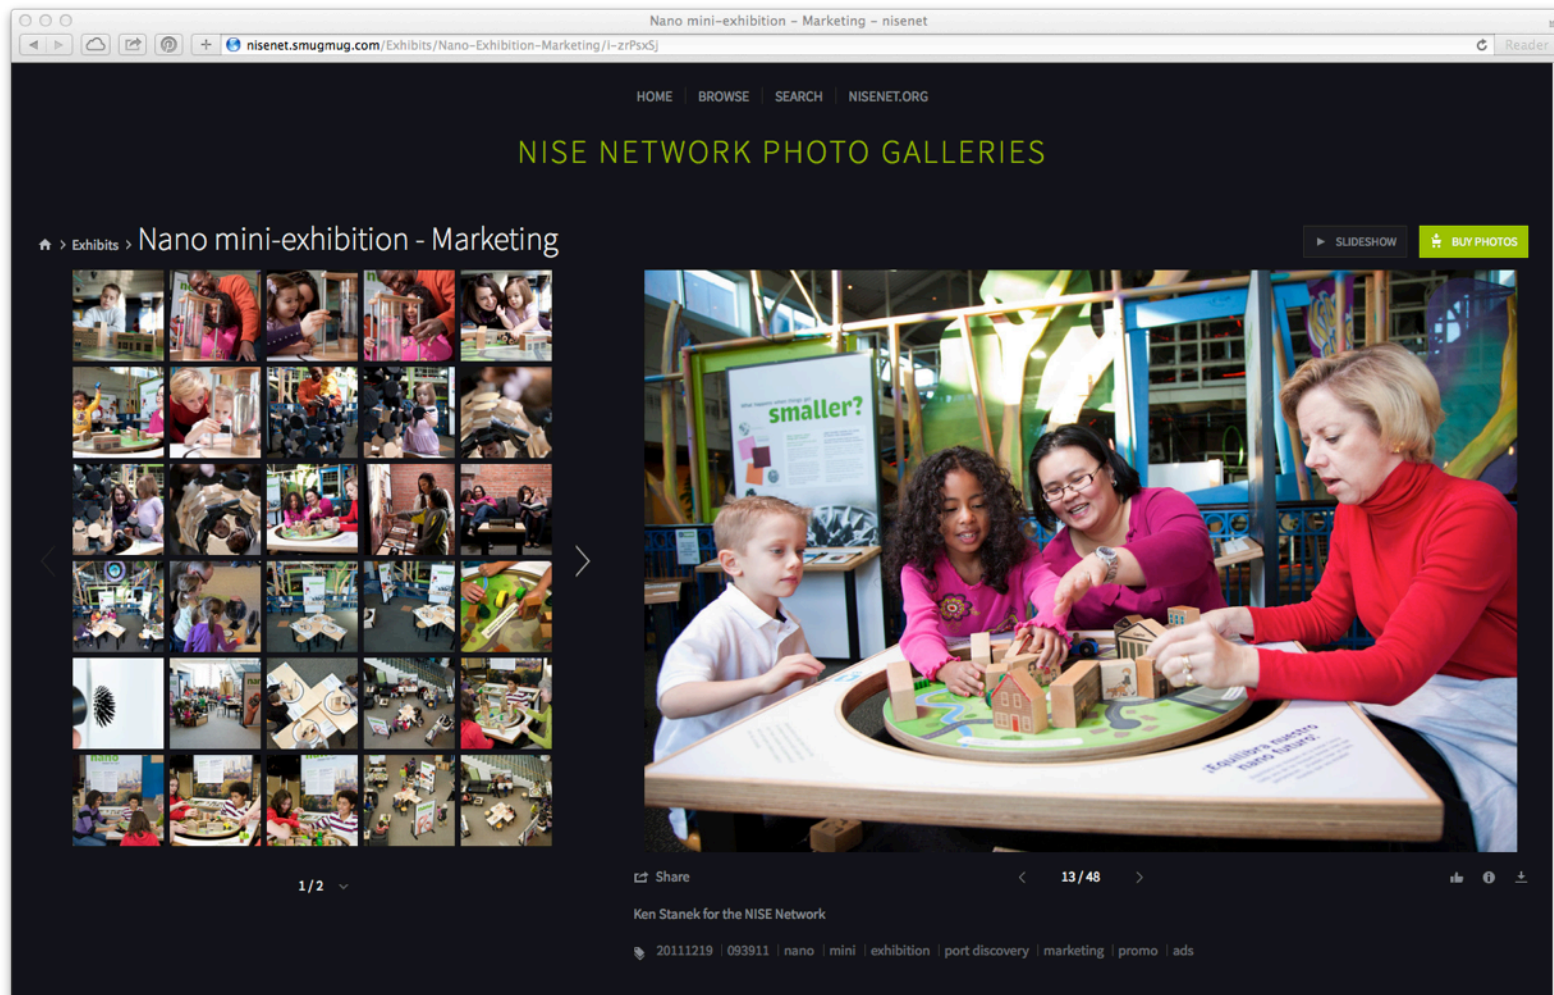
Nano mini-exhibition - Marketing - nisenet

nisenet.smugmug.com/Exhibits/Nano-Exhibition-Marketing/i-zrPsxSj

Reader

HOME | BROWSE | SEARCH | NISENET.ORG

NISE NETWORK PHOTO GALLERIES

Exhibits > Nano mini-exhibition - Marketing

SLIDESHOW

BUY PHOTOS

smaller?

¡Equilibra nuestro nano futuro!

1 / 2

Share

13 / 48

Ken Stanek for the NISE Network

20111219 | 093911 | nano | mini | exhibition | port discovery | marketing | promo | ads